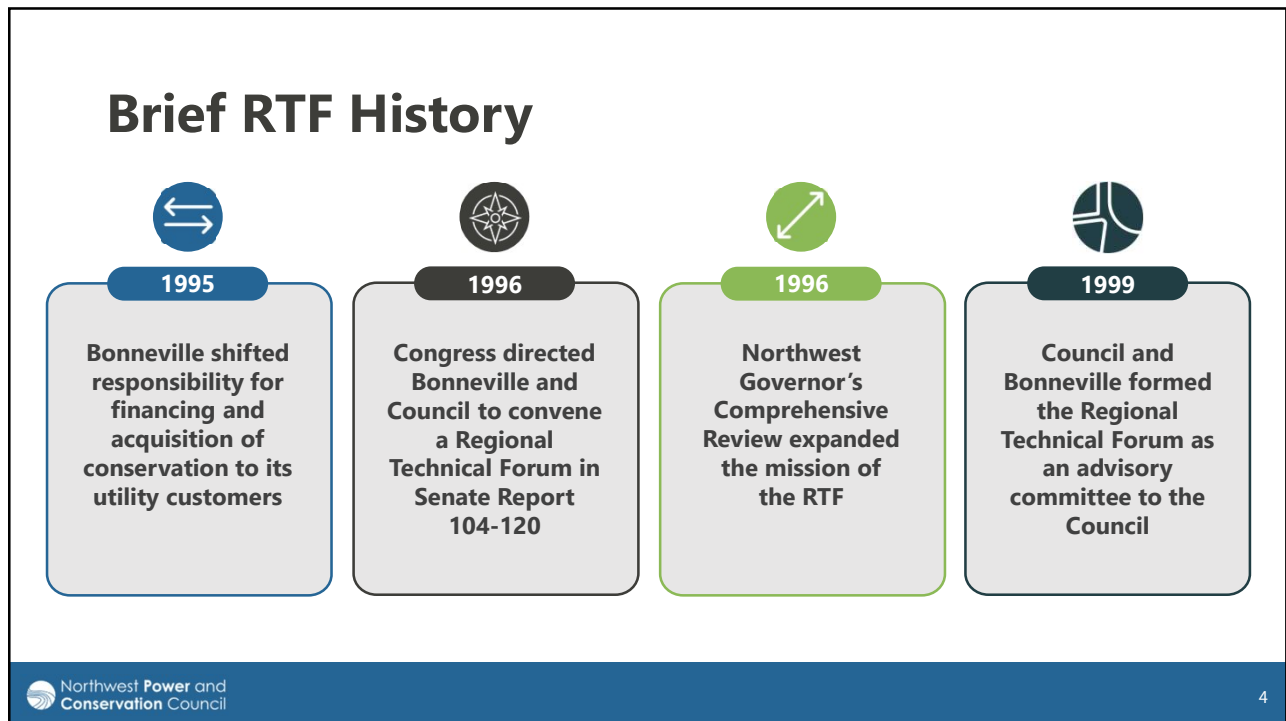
Brief RTF History

1995

Bonneville shifted responsibility for financing and acquisition of conservation to its utility customers

1996

Congress directed Bonneville and Council to convene a Regional Technical Forum in Senate Report 104-120

1996

Northwest Governor’s Comprehensive Review expanded the mission of the RTF

1999

Council and Bonneville formed the Regional Technical Forum as an advisory committee to the Council

Northwest Power and Conservation Council

4